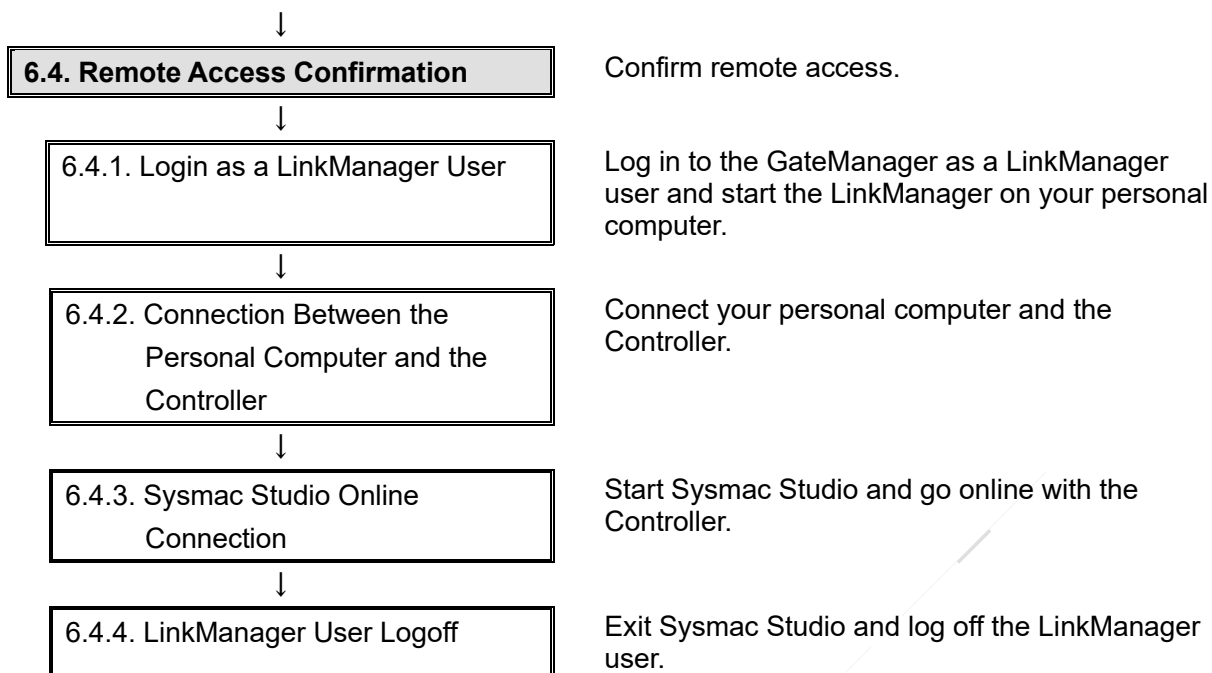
↓

6.4. Remote Access Confirmation

Confirm remote access.

↓

6.4.1. Login as a LinkManager User

Log in to the GateManager as a LinkManager user and start the LinkManager on your personal computer.

↓

6.4.2. Connection Between the Personal Computer and the Controller

Connect your personal computer and the Controller.

↓

6.4.3. Sysmac Studio Online Connection

Start Sysmac Studio and go online with the Controller.

↓

6.4.4. LinkManager User Logoff

Exit Sysmac Studio and log off the LinkManager user.